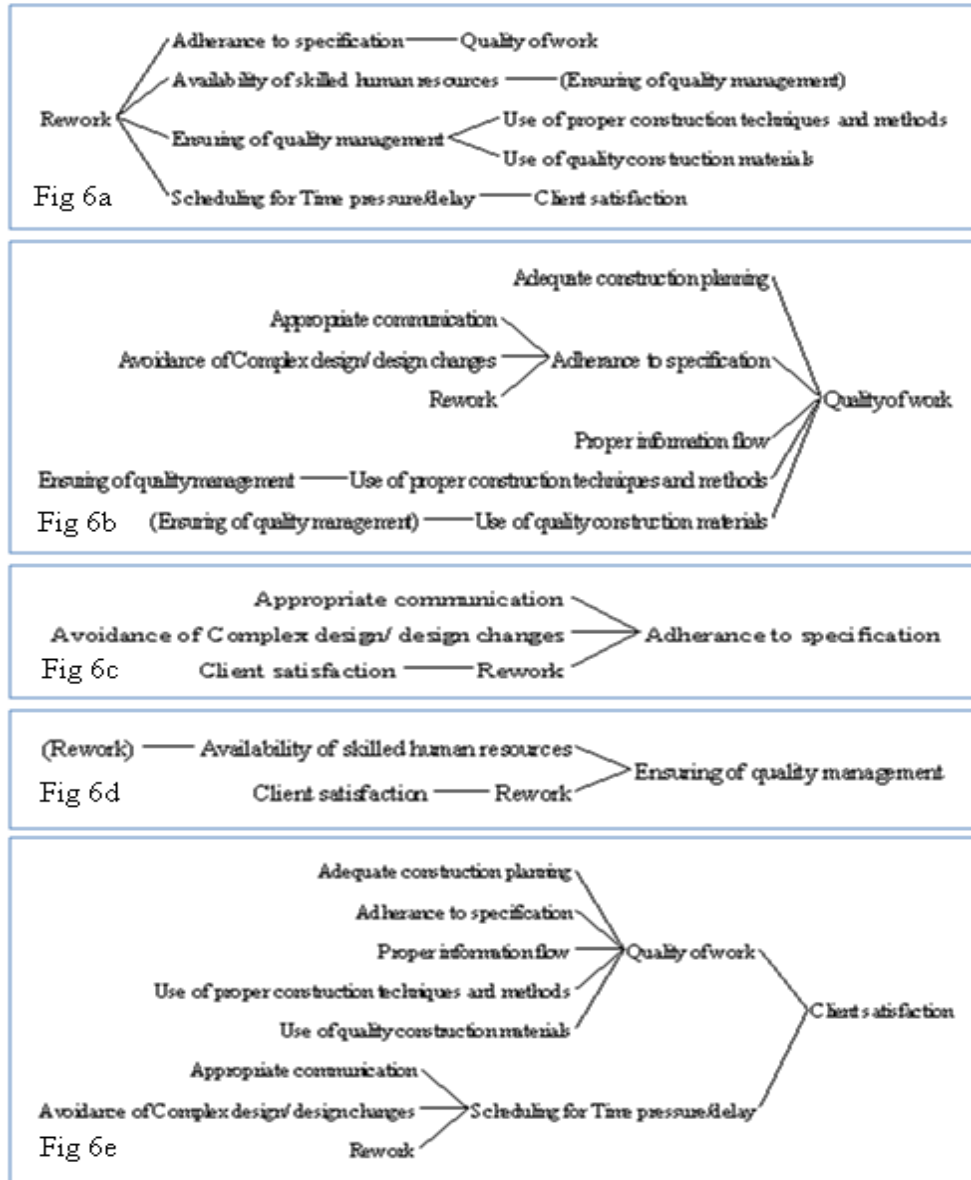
Rework

Adherance to specification — Quality of work

Availability of skilled human resources — (Ensuring of quality management)

Ensuring of quality management

Use of proper construction techniques and methods

Use of quality construction materials

Scheduling for Time pressure/delay — Client satisfaction

Fig 6a

Adequate construction planning

Appropriate communication

Avoidance of Complex design/ design changes

Rework

Adherance to specification

Quality of work

Proper information flow

Ensuring of quality management — Use of proper construction techniques and methods

Fig 6b

(Ensuring of quality management) — Use of quality construction materials

Appropriate communication

Avoidance of Complex design/ design changes

Adherance to specification

Fig 6c

Client satisfaction — Rework

(Rework) — Availability of skilled human resources

Ensuring of quality management

Fig 6d

Client satisfaction — Rework

Adequate construction planning

Adherance to specification

Proper information flow

Quality of work

Use of proper construction techniques and methods

Use of quality construction materials

Client satisfaction

Appropriate communication

Avoidance of Complex design/ design changes

Scheduling for Time pressure/delay

Fig 6e

Rework